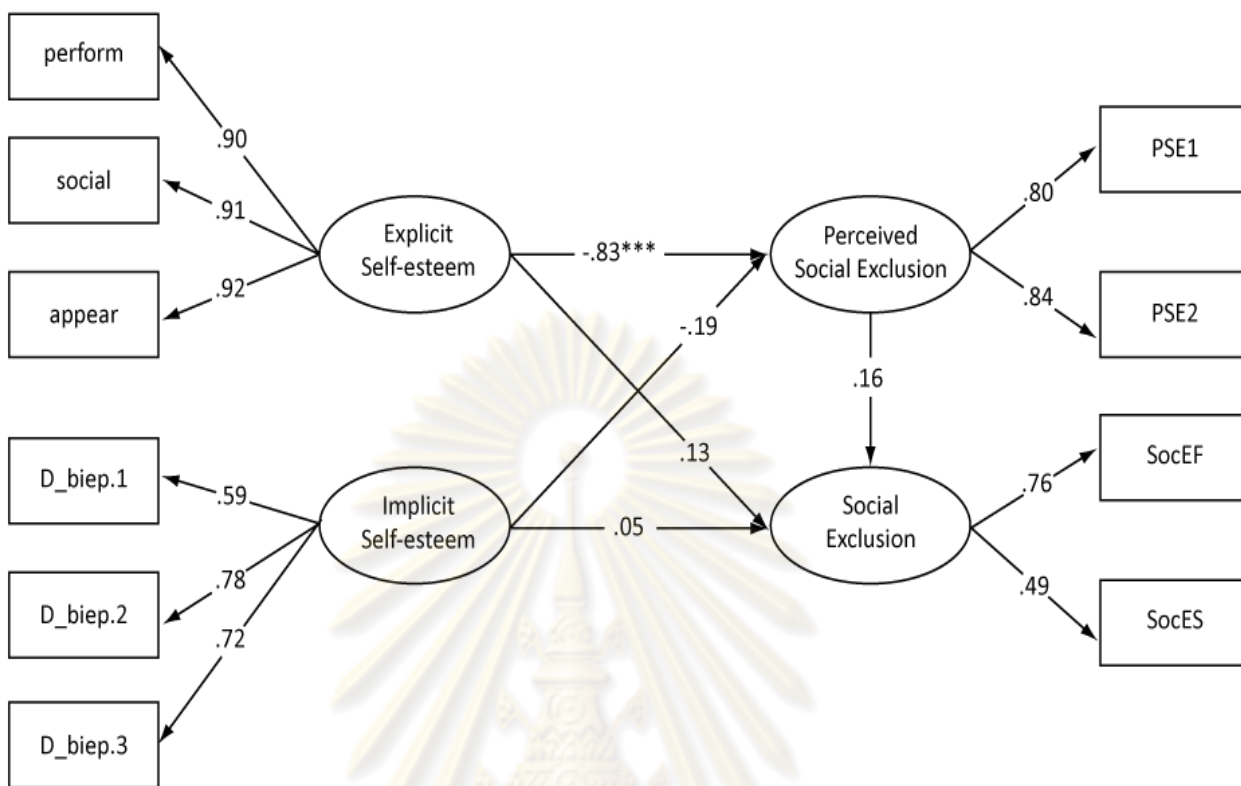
perform

.90

social

.91

Explicit Self-esteem

.92

appear

-.83***

Perceived Social Exclusion

.80

PSE1

.84

PSE2

-.19

.16

D_biep.1

.59

Implicit Self-esteem

.13

.05

Social Exclusion

.76

SocEF

.78

D_biep.2

.72

.49

SocES

D_biep.3